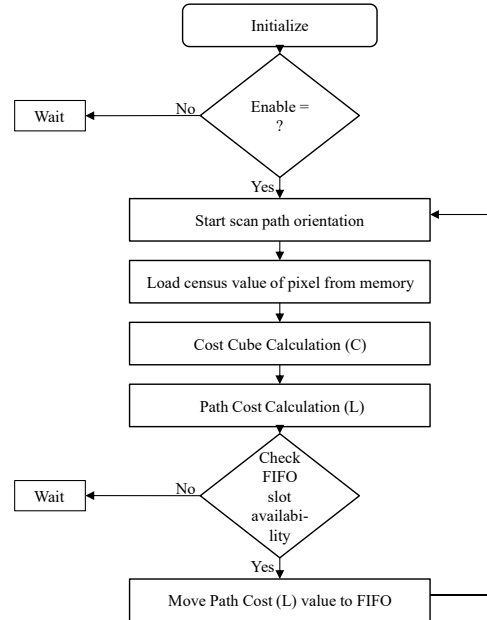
Initialize

Enable = ?

No

Wait

Yes

Start scan path orientation

Load census value of pixel from memory

Cost Cube Calculation (C)

Path Cost Calculation (L)

Check FIFO slot availability

No

Wait

Yes

Move Path Cost (L) value to FIFO